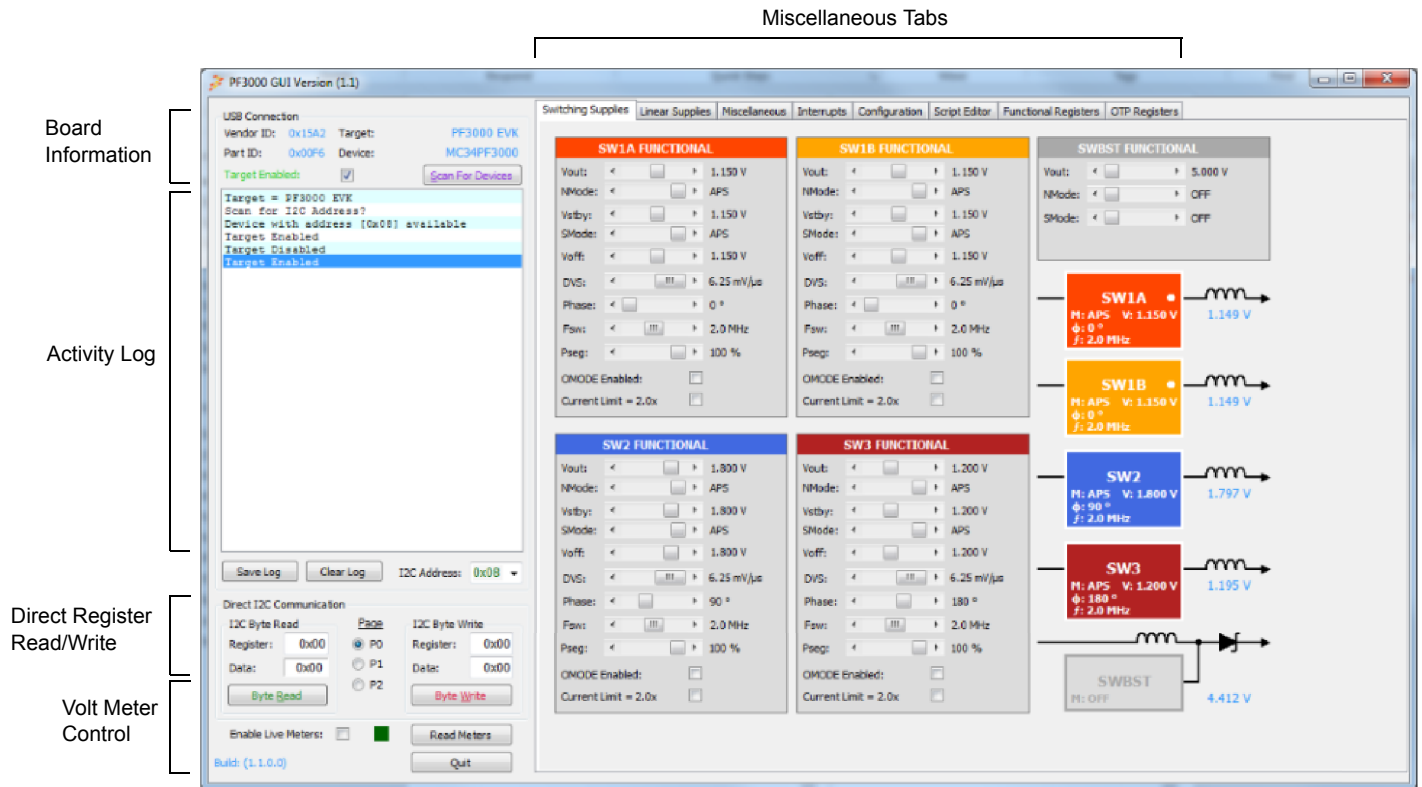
Miscellaneous Tabs

Board Information

Activity Log

Direct Register Read/Write

Volt Meter Control

PF3000 GUI Version (1.1)

USB Connection
Vendor ID: 0x15A2 Target: PF3000 EVK
Part ID: 0x00F6 Device: MC34PF3000
Target Enabled: Scan For Devices

Target = PF3000 EVK
Scan for I2C Address?
Device with address [0x08] available
Target Enabled
Target Disabled
Target Enabled

Save Log Clear Log I2C Address: 0x08

Direct I2C Communication
I2C Byte Read
Register: 0x00
Data: 0x00
Byte Read
Page
P0
P1
P2
I2C Byte Write
Register: 0x00
Data: 0x00
Byte Write

Enable Live Meters: Read Meters
Build: (1.1.0.0) Quit

Switching Supplies | Linear Supplies | Miscellaneous | Interrupts | Configuration | Script Editor | Functional Registers | OTP Registers

SW1A FUNCTIONAL
Vout: 1.150 V
NMode: APS
Vstby: 1.150 V
SMode: APS
Voff: 1.150 V
DVS: 6.25 mV/µs
Phase: 0 °
Fsw: 2.0 MHz
Pseg: 100 %
OMODE Enabled:
Current Limit = 2.0x

SW1B FUNCTIONAL
Vout: 1.150 V
NMode: APS
Vstby: 1.150 V
SMode: APS
Voff: 1.150 V
DVS: 6.25 mV/µs
Phase: 0 °
Fsw: 2.0 MHz
Pseg: 100 %
OMODE Enabled:
Current Limit = 2.0x

SWBST FUNCTIONAL
Vout: 5.000 V
NMode: OFF
SMode: OFF

SW2 FUNCTIONAL
Vout: 1.800 V
NMode: APS
Vstby: 1.800 V
SMode: APS
Voff: 1.800 V
DVS: 6.25 mV/µs
Phase: 90 °
Fsw: 2.0 MHz
Pseg: 100 %
OMODE Enabled:
Current Limit = 2.0x

SW3 FUNCTIONAL
Vout: 1.200 V
NMode: APS
Vstby: 1.200 V
SMode: APS
Voff: 1.200 V
DVS: 6.25 mV/µs
Phase: 180 °
Fsw: 2.0 MHz
Pseg: 100 %
OMODE Enabled:
Current Limit = 2.0x

SW1A
M: APS V: 1.150 V
ϕ: 0 °
ƒ: 2.0 MHz
1.149 V

SW1B
M: APS V: 1.150 V
ϕ: 0 °
ƒ: 2.0 MHz
1.149 V

SW2
M: APS V: 1.800 V
ϕ: 90 °
ƒ: 2.0 MHz
1.797 V

SW3
M: APS V: 1.200 V
ϕ: 180 °
ƒ: 2.0 MHz
1.195 V

SWBST
M: OFF
4.412 V